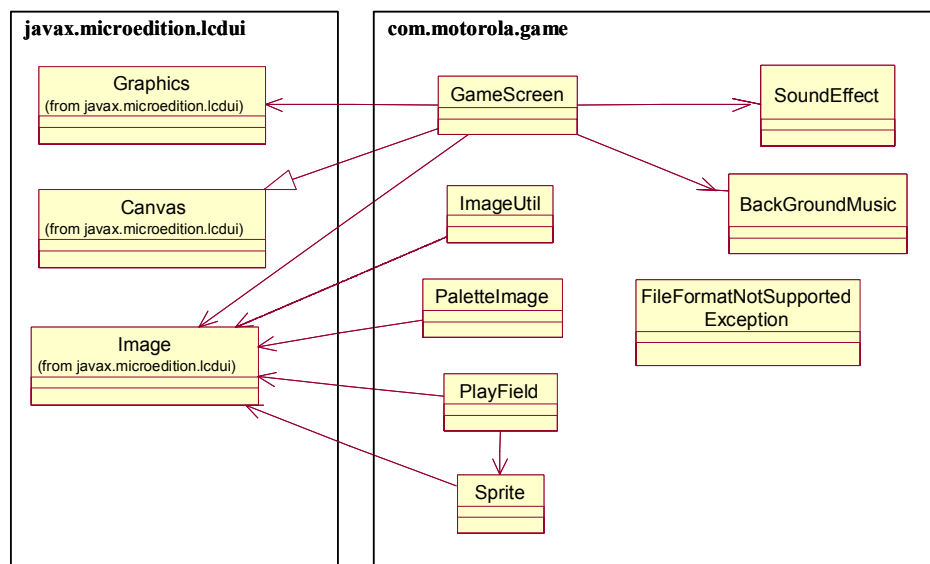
javax.microedition.lcdui

Graphics
(from javax.microedition.lcdui)

Canvas
(from javax.microedition.lcdui)

Image
(from javax.microedition.lcdui)

com.motorola.game

GameScreen

SoundEffect

ImageUtil

BackGroundMusic

PaletteImage

FileFormatNotSupported Exception

PlayField

Sprite